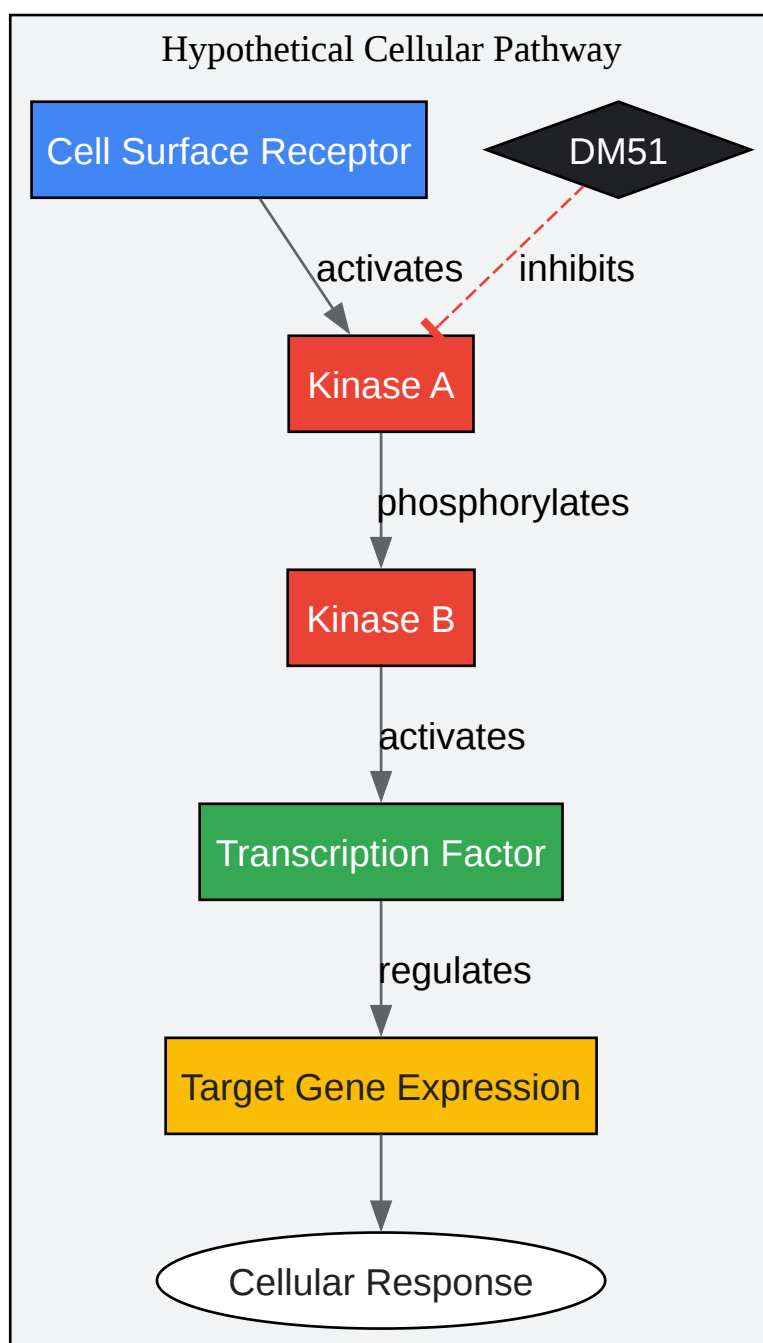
Hypothetical Cellular Pathway

Cell Surface Receptor

DM51

activates

inhibits

Kinase A

phosphorylates

Kinase B

activates

Transcription Factor

regulates

Target Gene Expression

Cellular Response